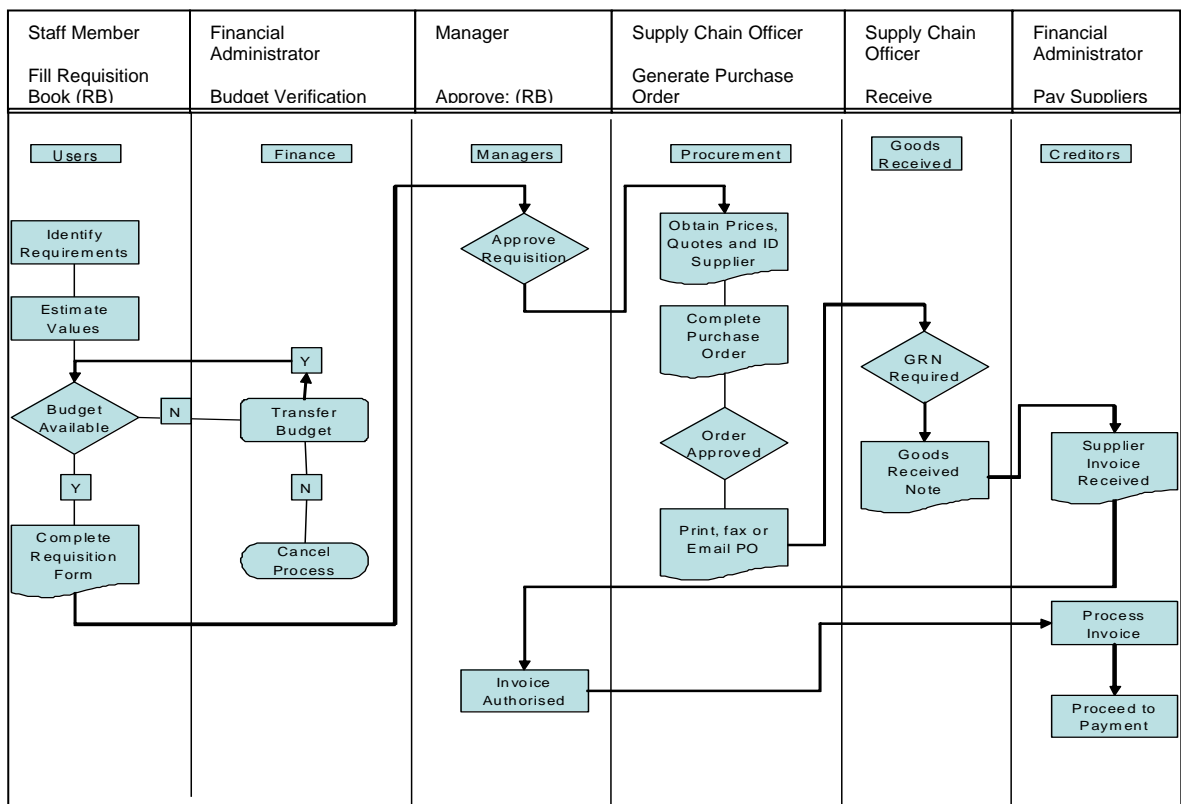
Staff Member

Fill Requisition Book (RB)

Financial Administrator

Budget Verification

Manager

Approve: (RB)

Supply Chain Officer

Generate Purchase Order

Supply Chain Officer

Receive

Financial Administrator

Pay Suppliers

Users

Finance

Managers

Procurement

Goods Received

Creditors

Identify Requirements

Estimate Values

Y

Budget Available

N

Transfer Budget

Y

N

Complete Requisition Form

Cancel Process

Approve Requisition

Obtain Prices, Quotes and ID Supplier

Complete Purchase Order

Order Approved

Print, fax or Email PO

GRN Required

Goods Received Note

Supplier Invoice Received

Process Invoice

Invoice Authorised

Proceed to Payment